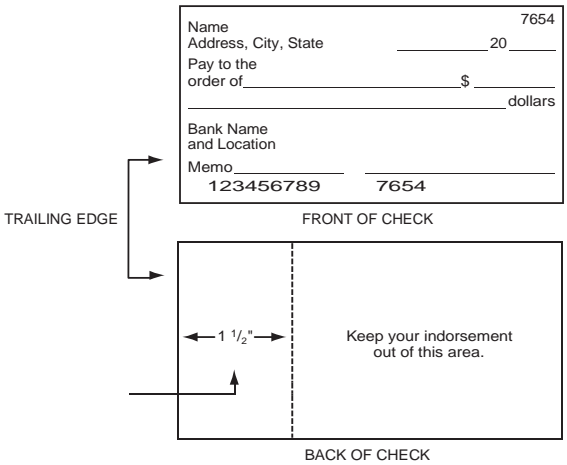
Name
Address, City, State

7654

20

Pay to the
order of $

dollars

Bank Name
and Location

Memo

123456789 7654

TRAILING EDGE

FRONT OF CHECK

$1\frac{1}{2}$"

Keep your indorsement out of this area.

BACK OF CHECK